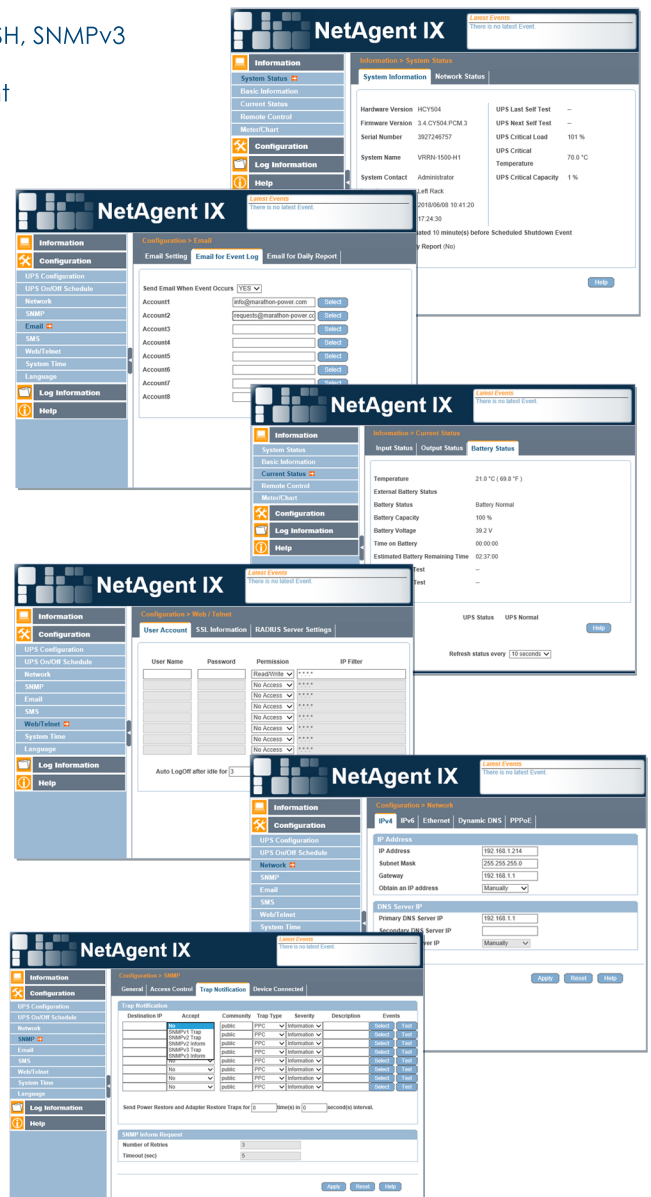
H, SNMPv3

t

NetAgent IX
Latest Events
There is no latest Event.

Information
System Status
Basic Information
Current Status
Remote Control
Meter/Chart
Configuration
Log Information
Help

Information > System Status
System Information | Network Status

| | | | |
|---|---|---|---|
| Hardware Version | HCY504 | UPS Last Self Test | -- |
| Firmware Version | 3.4.CY504.PCM.3 | UPS Next Self Test | -- |
| Serial Number | 3927246757 | UPS Critical Load | 101 % |
| System Name | VRRN-1500-H1 | UPS Critical Temperature | 70.0 °C |
| System Contact | Administrator | UPS Critical Capacity | 1 % |

Left Rack
2018/06/08 10:41:20
17:24:30
ated 10 minute(s) before Scheduled Shutdown Event
y Report (No)

Help

NetAgent IX
Latest Events
There is no latest Event.

Information
Configuration
UPS Configuration
UPS On/Off Schedule
Network
SNMP
Email
SMS
Web/Telnet
System Time
Language
Log Information
Help

Configuration > Email
Email Setting | Email for Event Log | Email for Daily Report

Send Email When Event Occurs YES
Account1 info@marathon-power.com Select
Account2 requests@marathon-power.co Select
Account3 Select
Account4 Select
Account5 Select
Account6 Select
Account7 Select
Account8

NetAgent IX
Latest Events
There is no latest Event.

Information
System Status
Basic Information
Current Status
Remote Control
Meter/Chart
Configuration
Log Information
Help

Information > Current Status
Input Status | Output Status | Battery Status

| | |
|---|---|
| Temperature | 21.0 °C ( 69.8 °F ) |
| External Battery Status | |
| Battery Status | Battery Normal |
| Battery Capacity | 100 % |
| Battery Voltage | 39.2 V |
| Time on Battery | 00:00:00 |
| Estimated Battery Remaining Time | 02:37:00 |
| Test | -- |
| Test | -- |

UPS Status UPS Normal
Help
Refresh status every 10 seconds

NetAgent IX
Latest Events
There is no latest Event.

Information
Configuration
UPS Configuration
UPS On/Off Schedule
Network
SNMP
Email
SMS
Web/Telnet
System Time
Language
Log Information
Help

Configuration > Web / Telnet
User Account | SSL Information | RADIUS Server Settings

| User Name | Password | Permission | IP Filter |
|---|---|---|---|
| | | Read/Write | **** |
| | | No Access | **** |
| | | No Access | **** |
| | | No Access | **** |
| | | No Access | **** |
| | | No Access | **** |
| | | No Access | **** |
| | | No Access | **** |

Auto LogOff after idle for 3

NetAgent IX
Latest Events
There is no latest Event.

Information
Configuration
UPS Configuration
UPS On/Off Schedule
Network
SNMP
Email
SMS
Web/Telnet
System Time

Configuration > Network
IPv4 | IPv6 | Ethernet | Dynamic DNS | PPPoE

IP Address
IP Address 192.168.1.214
Subnet Mask 255.255.255.0
Gateway 192.168.1.1
Obtain an IP address Manually

DNS Server IP
Primary DNS Server IP 192.168.1.1
Secondary DNS Server IP
ver IP Manually

Apply Reset Help

NetAgent IX
Latest Events
There is no latest Event.

Information
Configuration
UPS Configuration
UPS On/Off Schedule
Network
SNMP
Email
SMS
Web/Telnet
System Time
Language
Log Information
Help

Configuration > SNMP
General | Access Control | Trap Notification | Device Connected

Trap Notification

| Destination IP | Accept | Community | Trap Type | Severity | Description | Events |
|---|---|---|---|---|---|---|
| | No | public | PPC | Information | | Select Test |
| | SNMPv1 Trap | public | PPC | Information | | Select Test |
| | SNMPv2 Trap | public | PPC | Information | | Select Test |
| | SNMPv2 Inform | public | PPC | Information | | Select Test |
| | SNMPv3 Trap | public | PPC | Information | | Select Test |
| | SNMPv3 Inform | public | PPC | Information | | Select Test |
| | No | public | PPC | Information | | Select Test |
| | No | public | PPC | Information | | Select Test |
| | No | public | PPC | Information | | Select Test |

Send Power Restore and Adapter Restore Traps for 0 time(s) in 0 second(s) interval.

SNMP Inform Request
Number of Retries 3
Timeout (sec) 5

Apply Reset Help